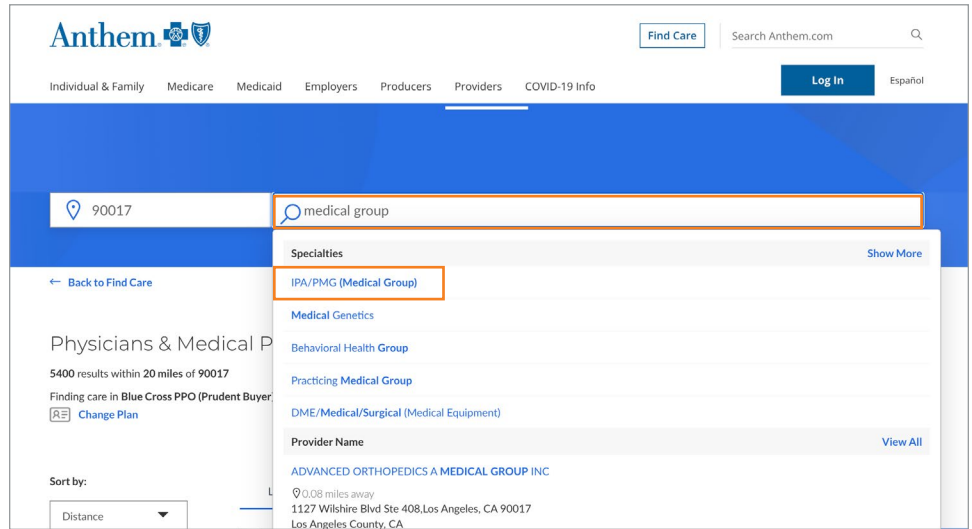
Anthem

Find Care

Search Anthem.com

Individual & Family Medicare Medicaid Employers Producers Providers COVID-19 Info

Log In

Español

90017

medical group

← Back to Find Care

Physicians & Medical P

5400 results within 20 miles of 90017

Finding care in Blue Cross PPO (Prudent Buyer

Change Plan

Sort by:

Distance

Specialties

Show More

IPA/PMG (Medical Group)

Medical Genetics

Behavioral Health Group

Practicing Medical Group

DME/Medical/Surgical (Medical Equipment)

Provider Name

View All

ADVANCED ORTHOPEDICS A MEDICAL GROUP INC

0.08 miles away
1127 Wilshire Blvd Ste 408,Los Angeles, CA 90017
Los Angeles County, CA